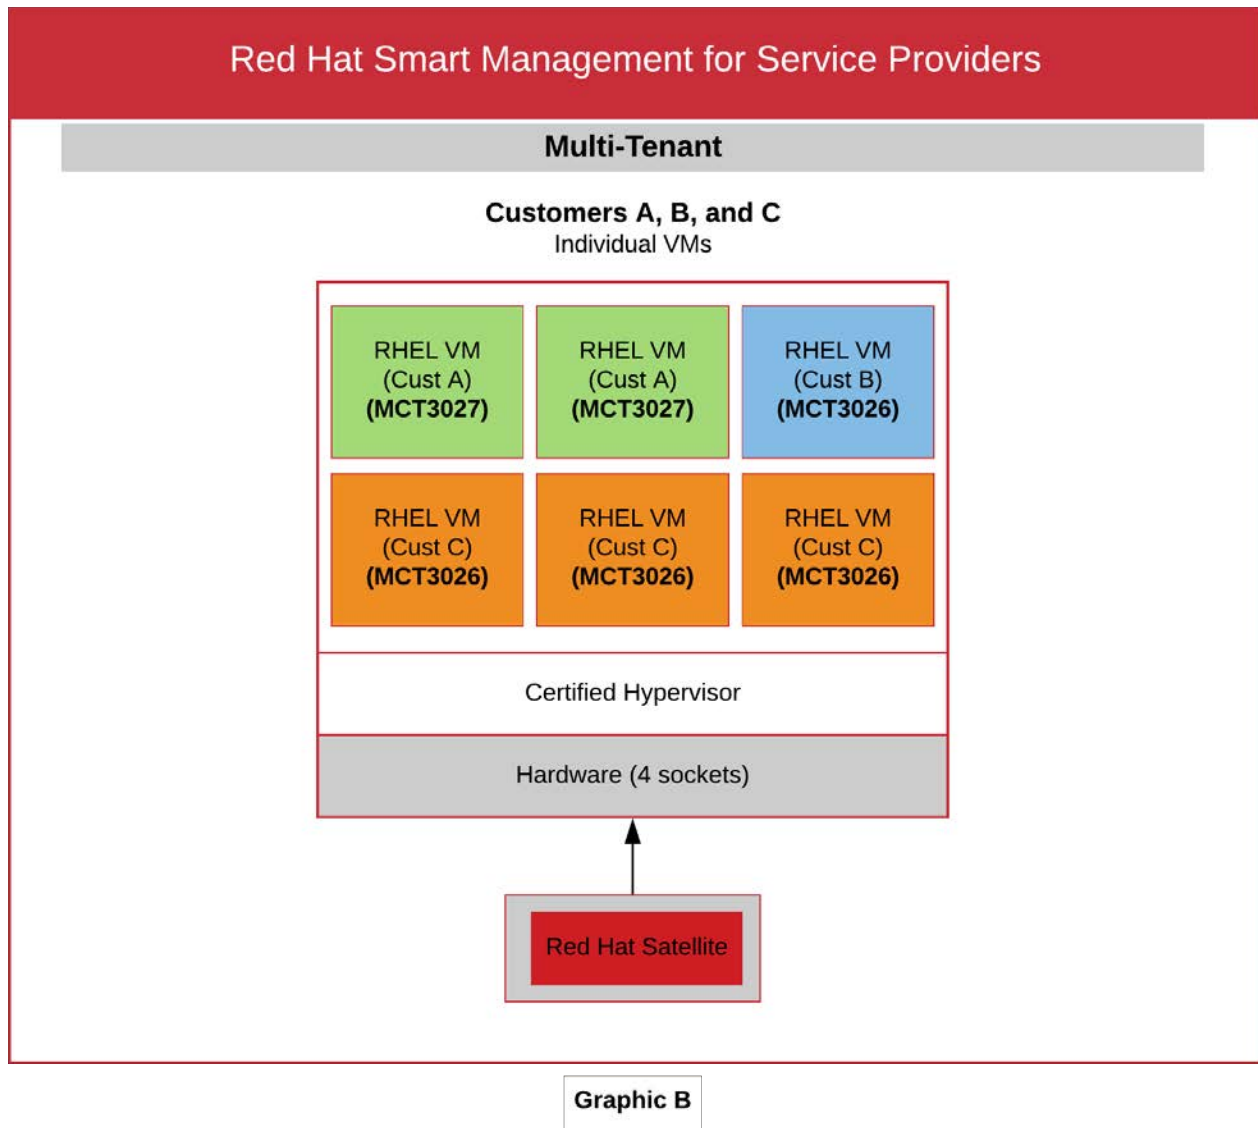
Red Hat Smart Management for Service Providers

Multi-Tenant

Customers A, B, and C
Individual VMs

RHEL VM
(Cust A)
**(MCT3027)**

RHEL VM
(Cust A)
**(MCT3027)**

RHEL VM
(Cust B)
**(MCT3026)**

RHEL VM
(Cust C)
**(MCT3026)**

RHEL VM
(Cust C)
**(MCT3026)**

RHEL VM
(Cust C)
**(MCT3026)**

Certified Hypervisor

Hardware (4 sockets)

Red Hat Satellite

Graphic B